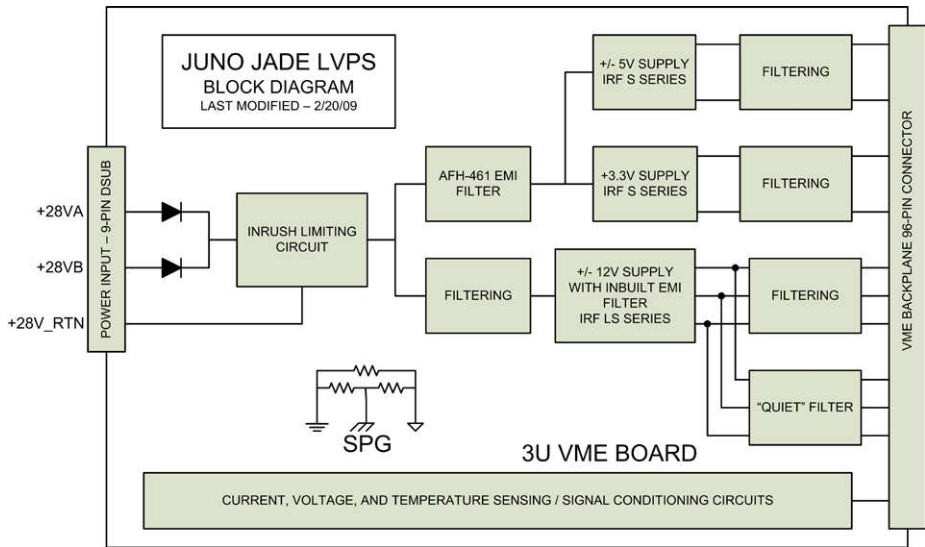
JUNO JADE LVPS
BLOCK DIAGRAM
LAST MODIFIED – 2/20/09

POWER INPUT – 9-PIN DSUB

+28VA

+28VB

+28V_RTN

INRUSH LIMITING CIRCUIT

AFH-461 EMI FILTER

+/- 5V SUPPLY
IRF S SERIES

FILTERING

+3.3V SUPPLY
IRF S SERIES

FILTERING

FILTERING

+/- 12V SUPPLY
WITH INBUILT EMI FILTER
IRF LS SERIES

FILTERING

"QUIET" FILTER

SPG

3U VME BOARD

CURRENT, VOLTAGE, AND TEMPERATURE SENSING / SIGNAL CONDITIONING CIRCUITS

VME BACKPLANE 96-PIN CONNECTOR